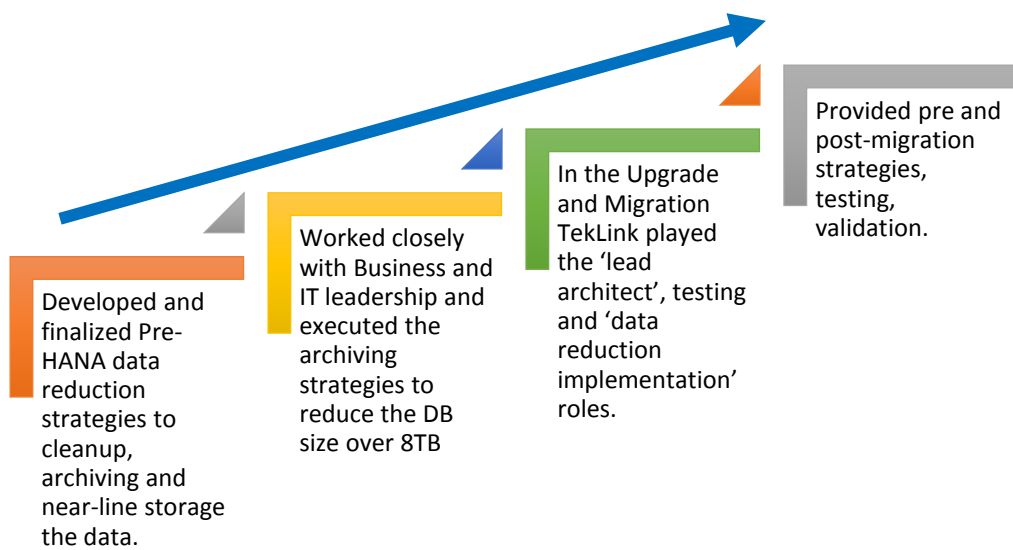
Developed and finalized Pre-HANA data reduction strategies to cleanup, archiving and near-line storage the data.

Worked closely with Business and IT leadership and executed the archiving strategies to reduce the DB size over 8TB

In the Upgrade and Migration TekLink played the ‘lead architect’, testing and ‘data reduction implementation’ roles.

Provided pre and post-migration strategies, testing, validation.